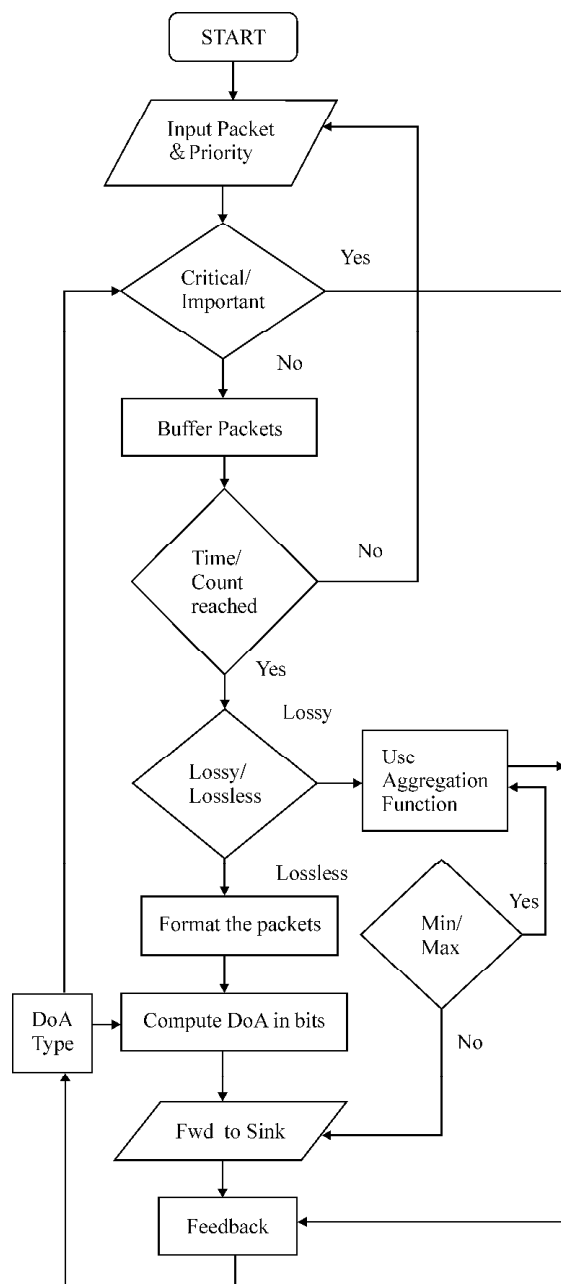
START

Input Packet & Priority

Critical/ Important

Yes

No

Buffer Packets

Time/ Count reached

No

Yes

Lossy

Lossy/ Lossless

Usc Aggregation Function

Lossless

Format the packets

Min/ Max

Yes

DoA Type

Compute DoA in bits

No

Fwd to Sink

Feedback